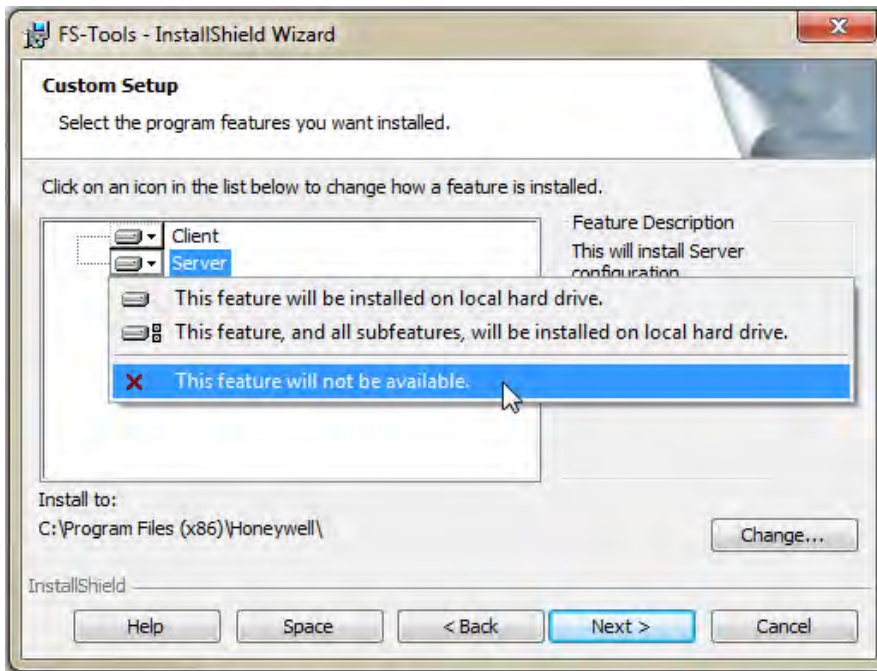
FS-Tools - InstallShield Wizard

Custom Setup

Select the program features you want installed.

Click on an icon in the list below to change how a feature is installed.

Client

Server

Feature Description

This will install Server configuration

This feature will be installed on local hard drive.

This feature, and all subfeatures, will be installed on local hard drive.

This feature will not be available.

Install to:

C:\Program Files (x86)\Honeywell\

Change...

InstallShield

Help

Space

< Back

Next >

Cancel